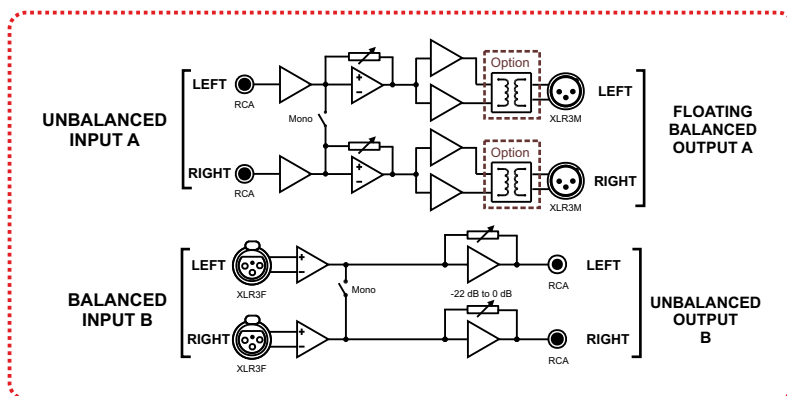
UNBALANCED INPUT A

LEFT
RCA
Mono
RIGHT
RCA

+
-
+
-

Option
Option

XLR3M
XLR3M

LEFT
RIGHT

FLOATING BALANCED OUTPUT A

BALANCED INPUT B

LEFT
XLR3F
RIGHT
XLR3F

+
-
+
-

Mono

-22 dB to 0 dB

RCA
RCA

LEFT
RIGHT

UNBALANCED OUTPUT B